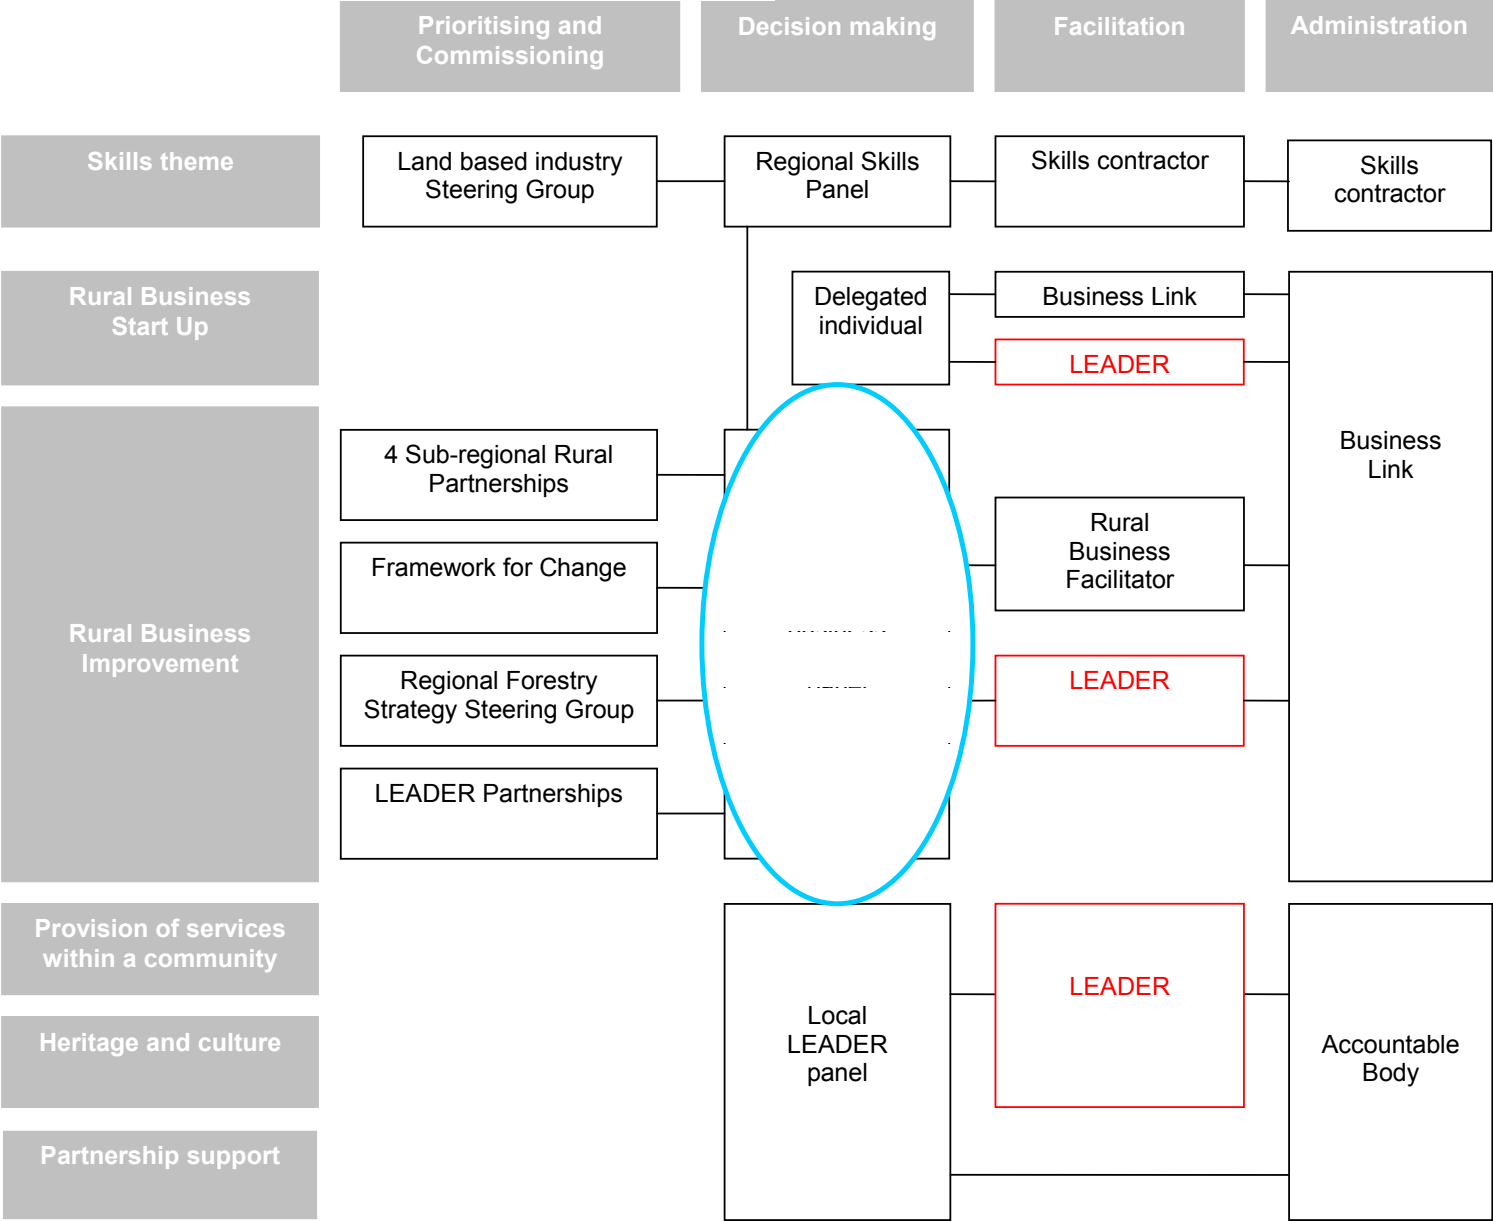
Prioritising and Commissioning

Decision making

Facilitation

Administration

Skills theme

Land based industry Steering Group

Regional Skills Panel

Skills contractor

Skills contractor

Rural Business Start Up

Delegated individual

Business Link

LEADER

4 Sub-regional Rural Partnerships

Business Link

Framework for Change

Rural Business Facilitator

Rural Business Improvement

Regional Forestry Strategy Steering Group

LEADER

LEADER Partnerships

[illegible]

Provision of services within a community

Local LEADER panel

LEADER

Accountable Body

Heritage and culture

Partnership support